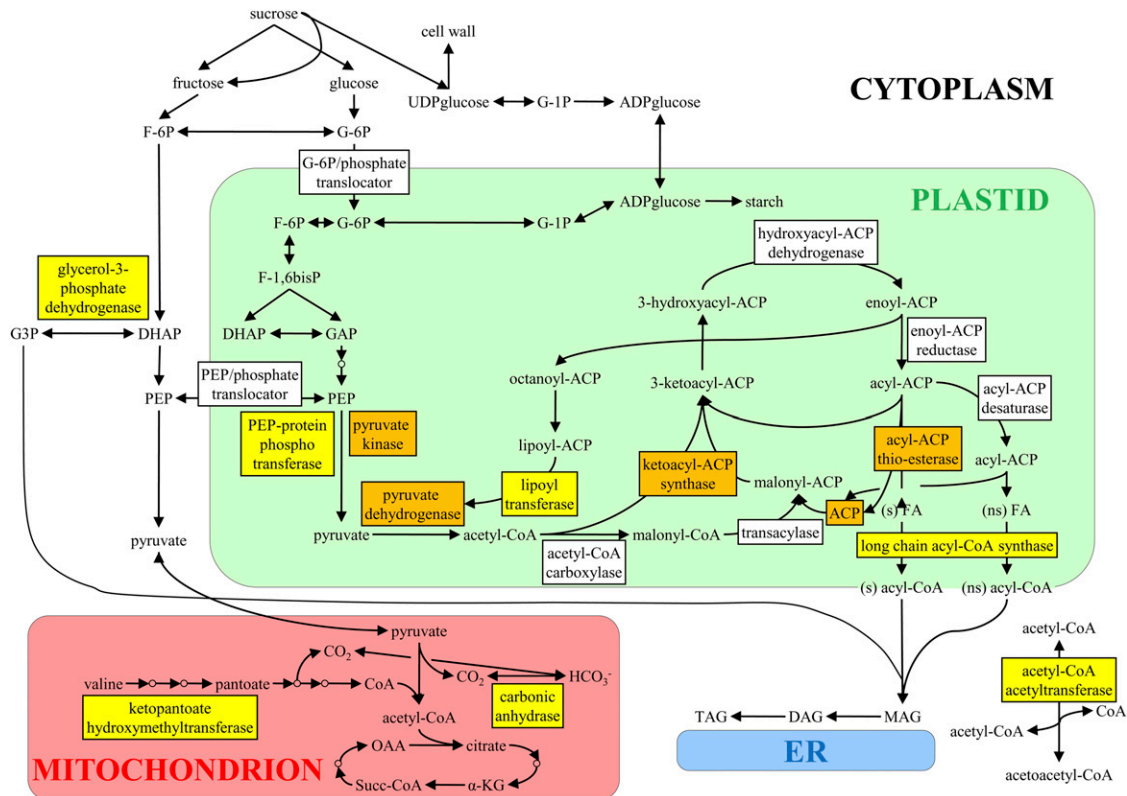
sucrose

cell wall

fructose

glucose

UDPglucose

G-1P

ADPglucose

CYTOPLASM

F-6P

G-6P

G-6P/phosphate translocator

PLASTID

ADPglucose

starch

F-6P

G-6P

G-1P

hydroxyacyl-ACP dehydrogenase

glycerol-3-phosphate dehydrogenase

F-1,6bisP

3-hydroxyacyl-ACP

enoyl-ACP

G3P

DHAP

DHAP

GAP

enoyl-ACP reductase

octanoyl-ACP

3-ketoacyl-ACP

acyl-ACP

acyl-ACP desaturase

PEP

PEP/phosphate translocator

PEP

PEP-protein phospho transferase

pyruvate kinase

lipoyl-ACP

acyl-ACP thio-esterase

acyl-ACP

ketoacyl-ACP synthase

malonyl-ACP

lipoyl transferase

pyruvate dehydrogenase

ACP

(s) FA

(ns) FA

pyruvate

pyruvate

acetyl-CoA

malonyl-CoA

transacylase

long chain acyl-CoA synthase

acetyl-CoA carboxylase

(s) acyl-CoA

(ns) acyl-CoA

pyruvate

acetyl-CoA

$CO_2$

valine

pantoate

CoA

$CO_2$

$HCO_3^-$

acetyl-CoA acetyltransferase

ketopantoate hydroxymethyltransferase

carbonic anhydrase

CoA

acetyl-CoA

TAG

DAG

MAG

acetyl-CoA

OAA

citrate

ER

MITOCHONDRION

Succ-CoA

α-KG

acetoacetyl-CoA